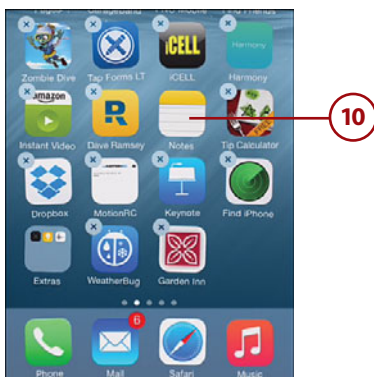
Zombie Dive
Tap Forms LT
iCELL
iCELL
Harmony
Harmony
amazon
Instant Video
Dave Ramsey
Notes
Tip Calculator
10
Dropbox
MotionRC
Keynote
Find iPhone
Extras
WeatherBug
Garden Inn
6
Phone
Mail
Safari
Music